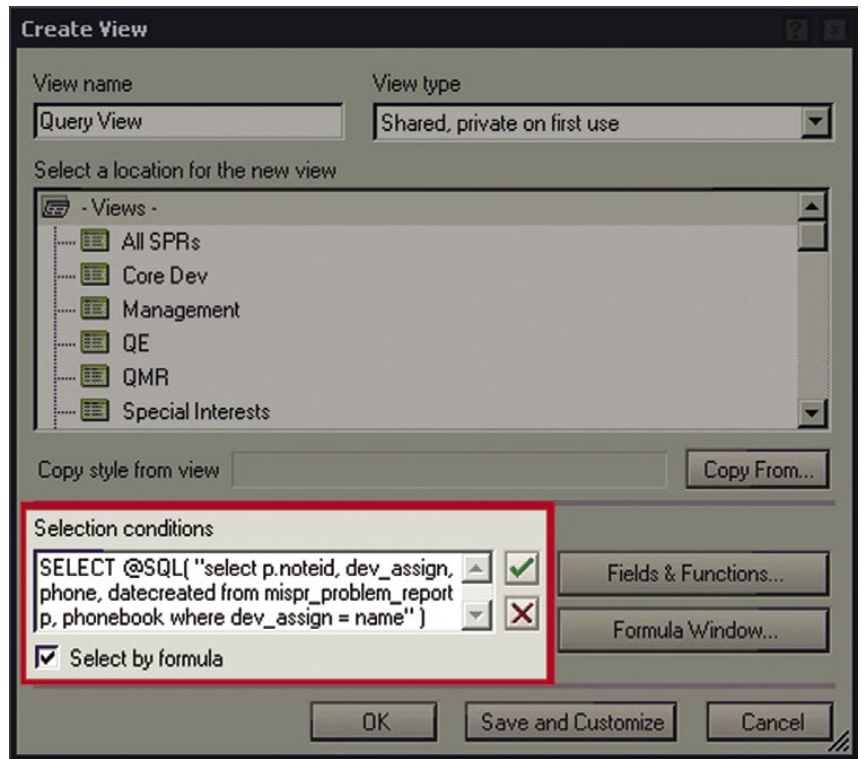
Create View

View name
Query View

View type
Shared, private on first use

Select a location for the new view
- Views -
All SPRs
Core Dev
Management
QE
QMR
Special Interests

Copy style from view
Copy From...

Selection conditions
SELECT @SQL( "select p.noteid, dev_assign, phone, datecreated from mispr_problem_report p, phonebook where dev_assign = name" )
Select by formula

Fields & Functions...
Formula Window...

OK
Save and Customize
Cancel